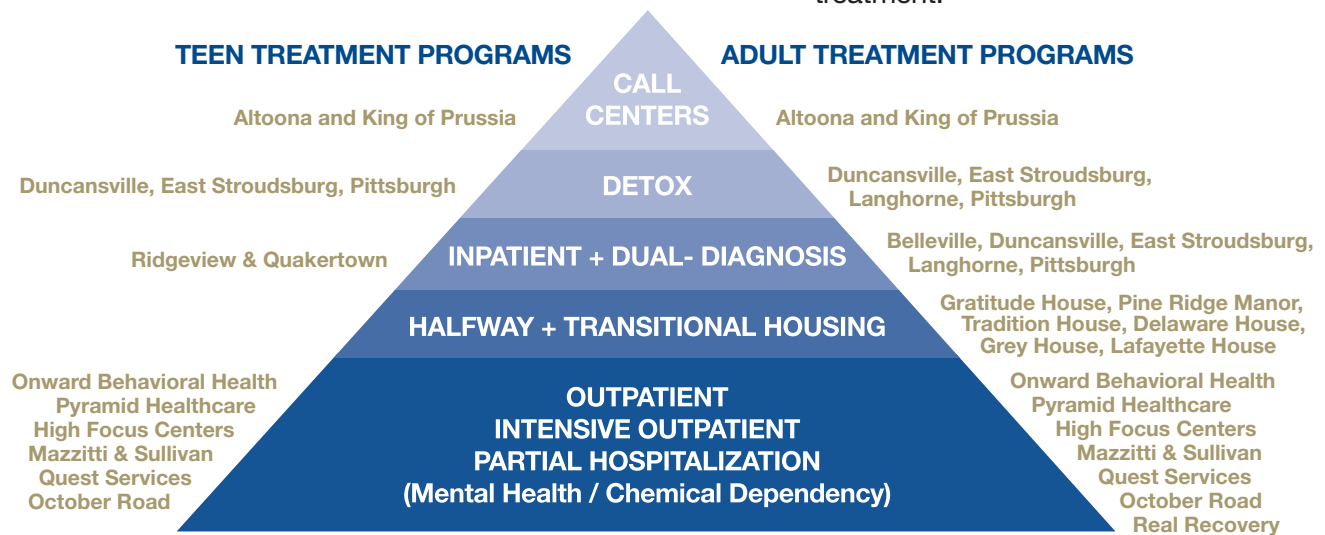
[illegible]

TEEN TREATMENT PROGRAMS

ADULT TREATMENT PROGRAMS

CALL CENTERS

Altoona and King of Prussia

Altoona and King of Prussia

DETOX

Duncansville, East Stroudsburg, Pittsburgh

Duncansville, East Stroudsburg, Langhorne, Pittsburgh

INPATIENT + DUAL- DIAGNOSIS

Ridgeview & Quakertown

Belleville, Duncansville, East Stroudsburg, Langhorne, Pittsburgh

HALFWAY + TRANSITIONAL HOUSING

Gratitude House, Pine Ridge Manor, Tradition House, Delaware House, Grey House, Lafayette House

OUTPATIENT
INTENSIVE OUTPATIENT
PARTIAL HOSPITALIZATION
(Mental Health / Chemical Dependency)

Onward Behavioral Health
Pyramid Healthcare
High Focus Centers
Mazzitti & Sullivan
Quest Services
October Road

Onward Behavioral Health
Pyramid Healthcare
High Focus Centers
Mazzitti & Sullivan
Quest Services
October Road
Real Recovery